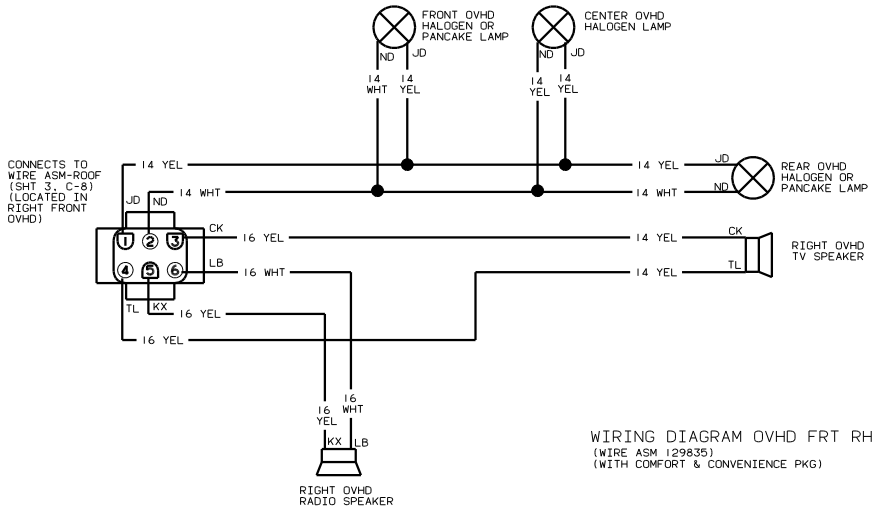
FRONT OVHD HALOGEN OR PANCAKE LAMP

CENTER OVHD HALOGEN LAMP

ND JD

ND JD

14 WHT 14 YEL

14 YEL 14 YEL

CONNECTS TO WIRE ASM-ROOF (SHT 3, C-8) (LOCATED IN RIGHT FRONT OVHD)

14 YEL

14 WHT

14 YEL JD

14 WHT ND

REAR OVHD HALOGEN OR PANCAKE LAMP

JD ND

1 2 3

4 5 6

CK

16 YEL

14 YEL

CK

RIGHT OVHD TV SPEAKER

LB

16 WHT

14 YEL

TL

TL KX

16 YEL

16 YEL

16 YEL

16 WHT

KX LB

RIGHT OVHD RADIO SPEAKER

WIRING DIAGRAM OVHD FRT RH
(WIRE ASM 129835)
(WITH COMFORT & CONVENIENCE PKG)